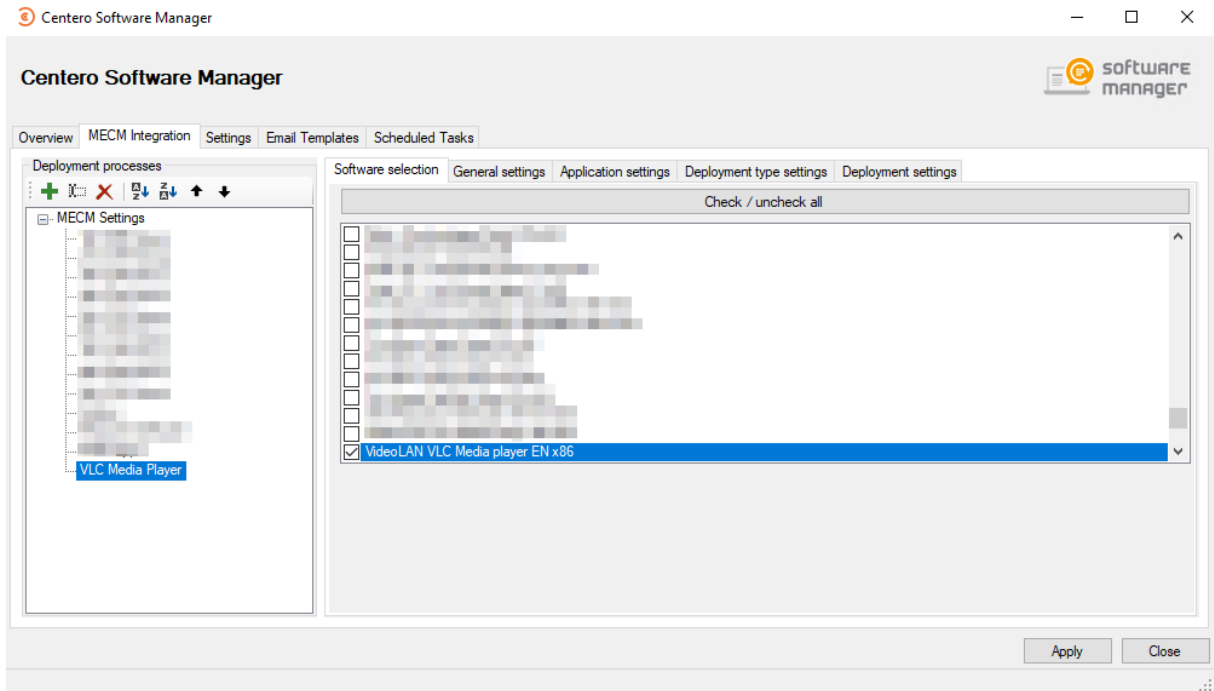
Centero Software Manager

Centero Software Manager

software manager

Overview | MECM Integration | Settings | Email Templates | Scheduled Tasks

Deployment processes

MECM Settings

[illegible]
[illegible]
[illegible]
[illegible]
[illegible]
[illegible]
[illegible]
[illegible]
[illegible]
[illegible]
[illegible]
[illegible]

VLC Media Player

Software selection | General settings | Application settings | Deployment type settings | Deployment settings

Check / uncheck all

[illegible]
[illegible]
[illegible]
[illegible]
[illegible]
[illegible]
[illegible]
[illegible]
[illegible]
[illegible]
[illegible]
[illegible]

VideoLAN VLC Media player EN x86

Apply

Close